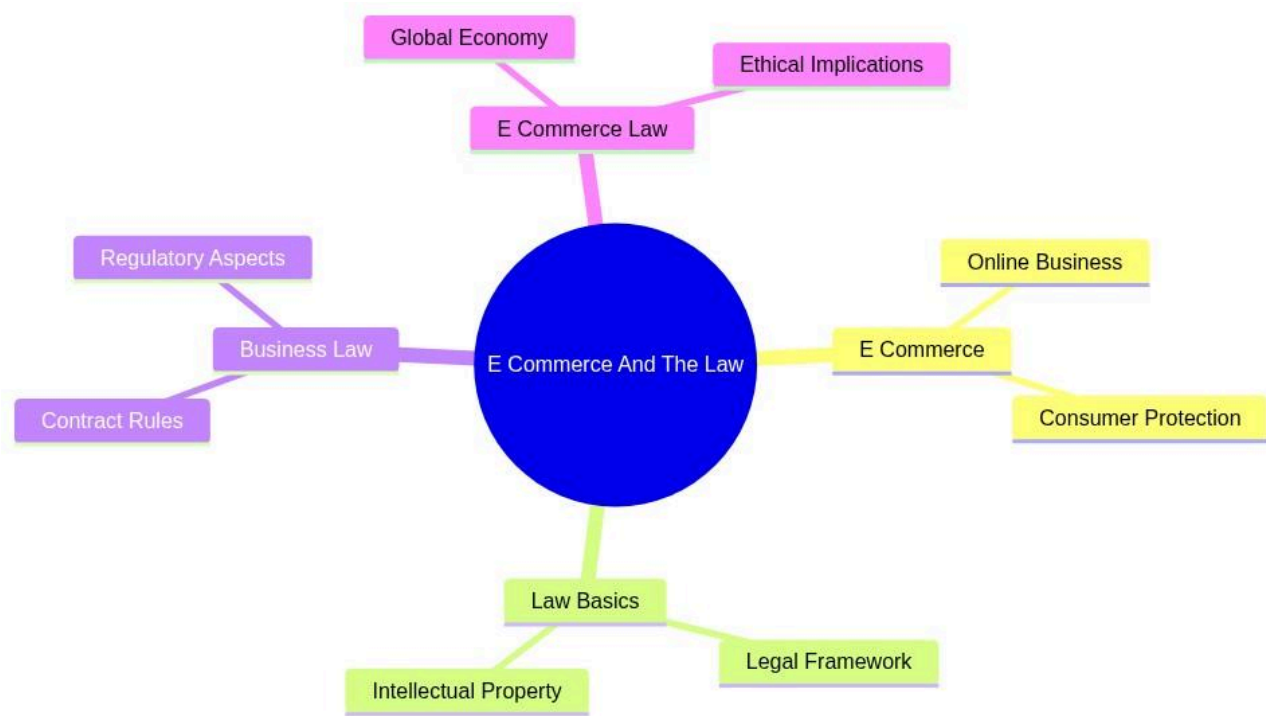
E Commerce And The Law

E Commerce Law
Global Economy
Ethical Implications

E Commerce
Online Business
Consumer Protection

Law Basics
Legal Framework
Intellectual Property

Business Law
Regulatory Aspects
Contract Rules